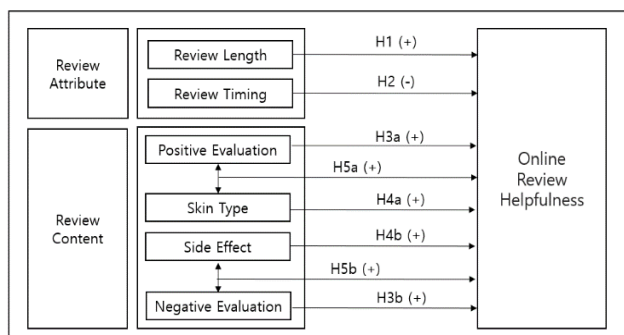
Review Attribute

Review Length

Review Timing

H1 (+)

H2 (-)

Review Content

Positive Evaluation

Skin Type

Side Effect

Negative Evaluation

H3a (+)

H5a (+)

H4a (+)

H4b (+)

H5b (+)

H3b (+)

Online Review Helpfulness